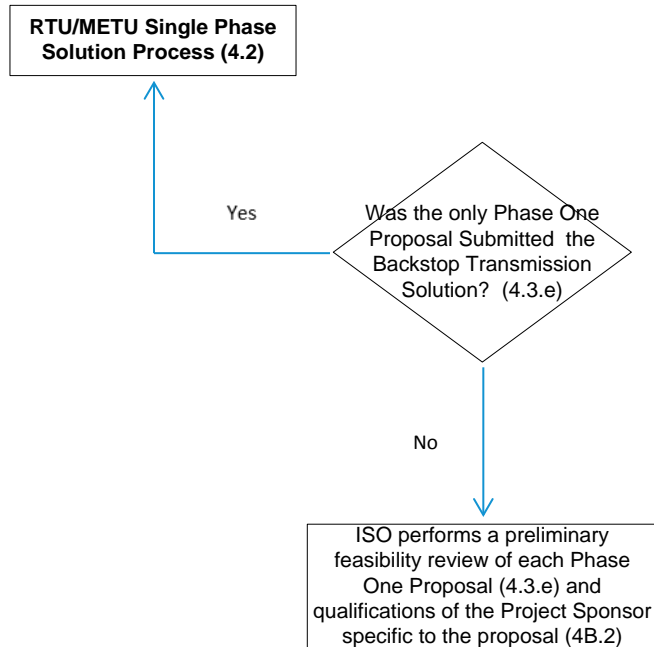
RTU/METU Single Phase Solution Process (4.2)

Yes

Was the only Phase One Proposal Submitted the Backstop Transmission Solution? (4.3.e)

No

ISO performs a preliminary feasibility review of each Phase One Proposal (4.3.e) and qualifications of the Project Sponsor specific to the proposal (4B.2)